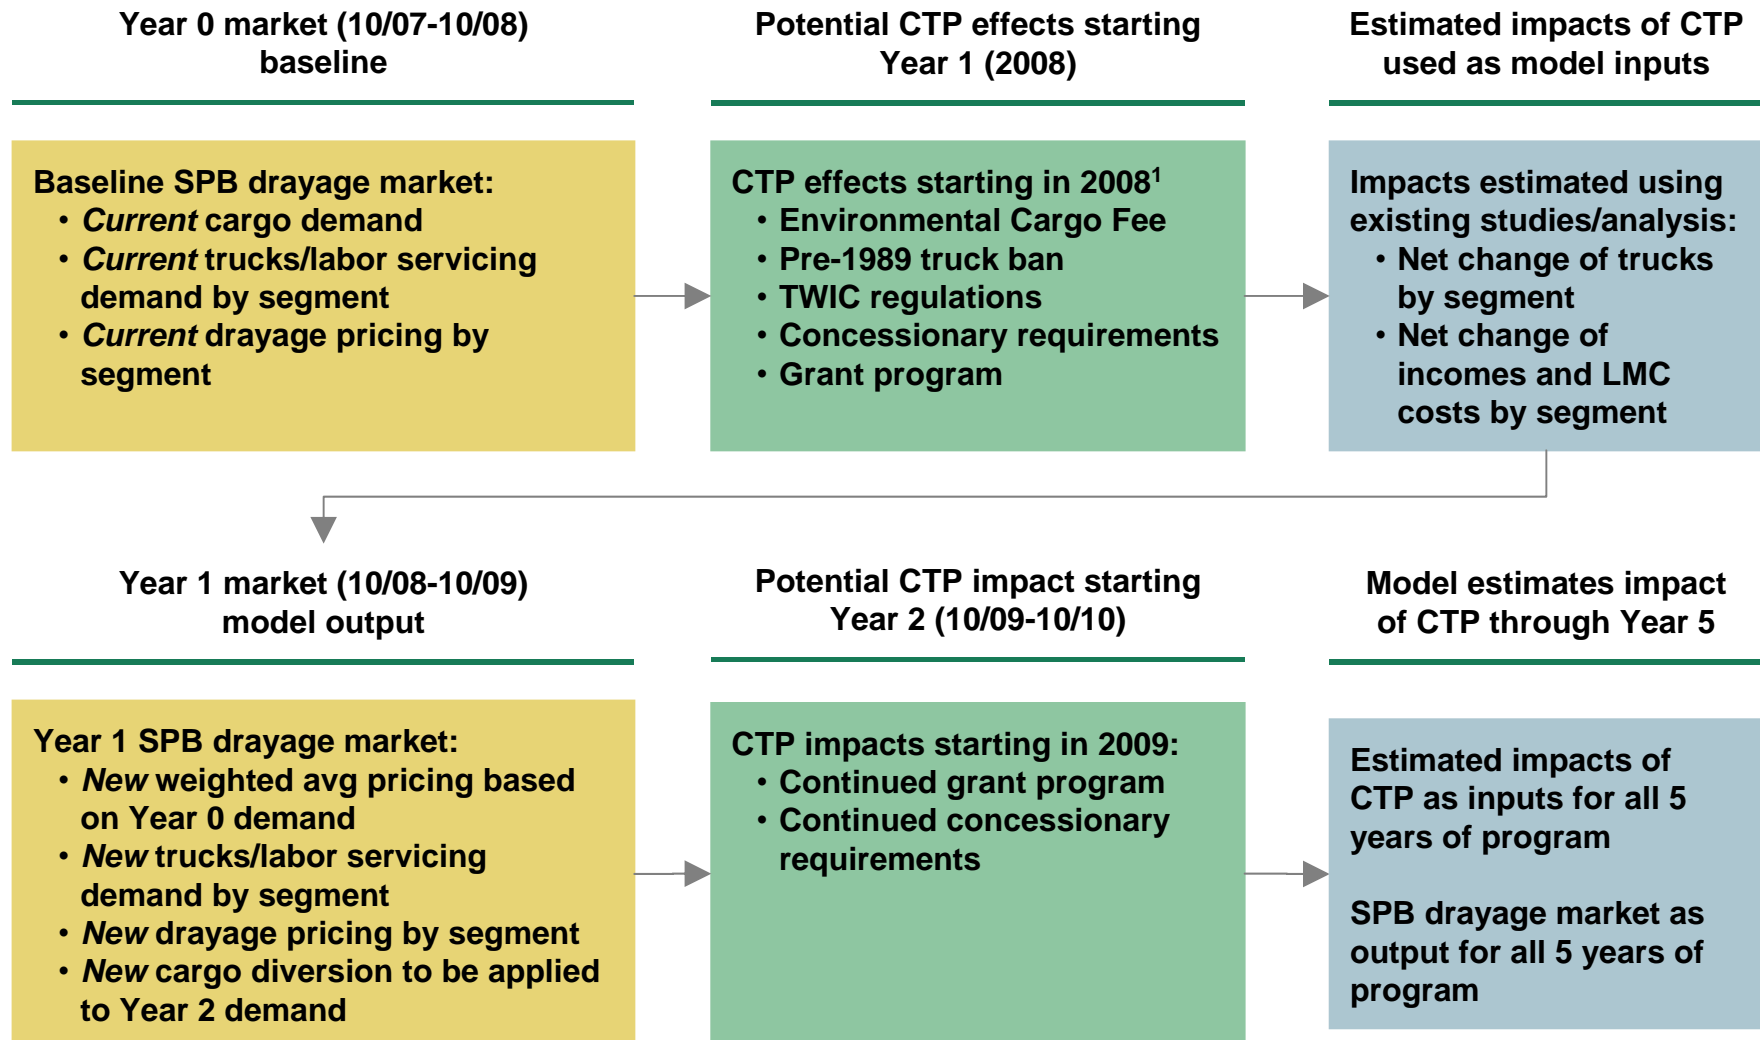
Year 0 market (10/07-10/08) baseline

Baseline SPB drayage market:
- Current cargo demand
- Current trucks/labor servicing demand by segment
- Current drayage pricing by segment

Potential CTP effects starting Year 1 (2008)

CTP effects starting in 2008$^1$
- Environmental Cargo Fee
- Pre-1989 truck ban
- TWIC regulations
- Concessionary requirements
- Grant program

Estimated impacts of CTP used as model inputs

Impacts estimated using existing studies/analysis:
- Net change of trucks by segment
- Net change of incomes and LMC costs by segment

Year 1 market (10/08-10/09) model output

Year 1 SPB drayage market:
- New weighted avg pricing based on Year 0 demand
- New trucks/labor servicing demand by segment
- New drayage pricing by segment
- New cargo diversion to be applied to Year 2 demand

Potential CTP impact starting Year 2 (10/09-10/10)

CTP impacts starting in 2009:
- Continued grant program
- Continued concessionary requirements

Model estimates impact of CTP through Year 5

Estimated impacts of CTP as inputs for all 5 years of program

SPB drayage market as output for all 5 years of program